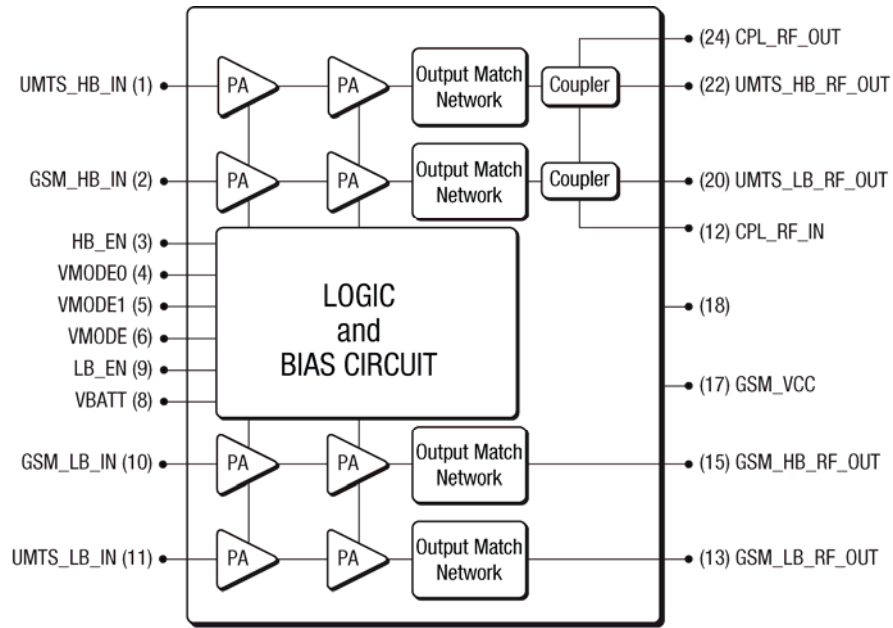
UMTS_HB_IN (1)
PA
PA
Output Match Network
Coupler
(24) CPL_RF_OUT
(22) UMTS_HB_RF_OUT
GSM_HB_IN (2)
PA
PA
Output Match Network
Coupler
(20) UMTS_LB_RF_OUT
(12) CPL_RF_IN
HB_EN (3)
VMODE0 (4)
VMODE1 (5)
VMODE (6)
LB_EN (9)
VBATT (8)
LOGIC and BIAS CIRCUIT
(18)
(17) GSM_VCC
GSM_LB_IN (10)
PA
PA
Output Match Network
(15) GSM_HB_RF_OUT
UMTS_LB_IN (11)
PA
PA
Output Match Network
(13) GSM_LB_RF_OUT